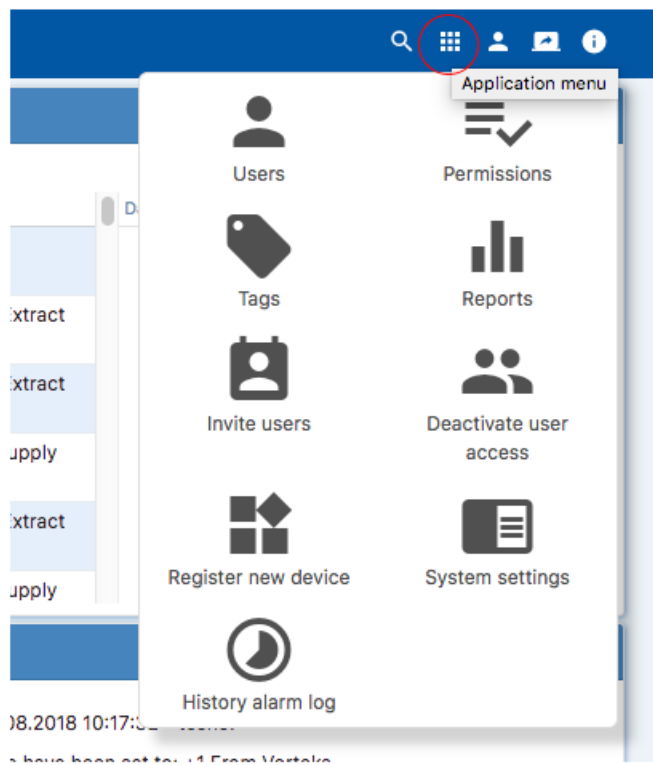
Application menu

Users

Permissions

Tags

Reports

Invite users

Deactivate user access

Register new device

System settings

History alarm log

Da

xtract

xtract

upply

xtract

upply

08.2018 10:17:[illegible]

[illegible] have been set to: +1 From Vorteko